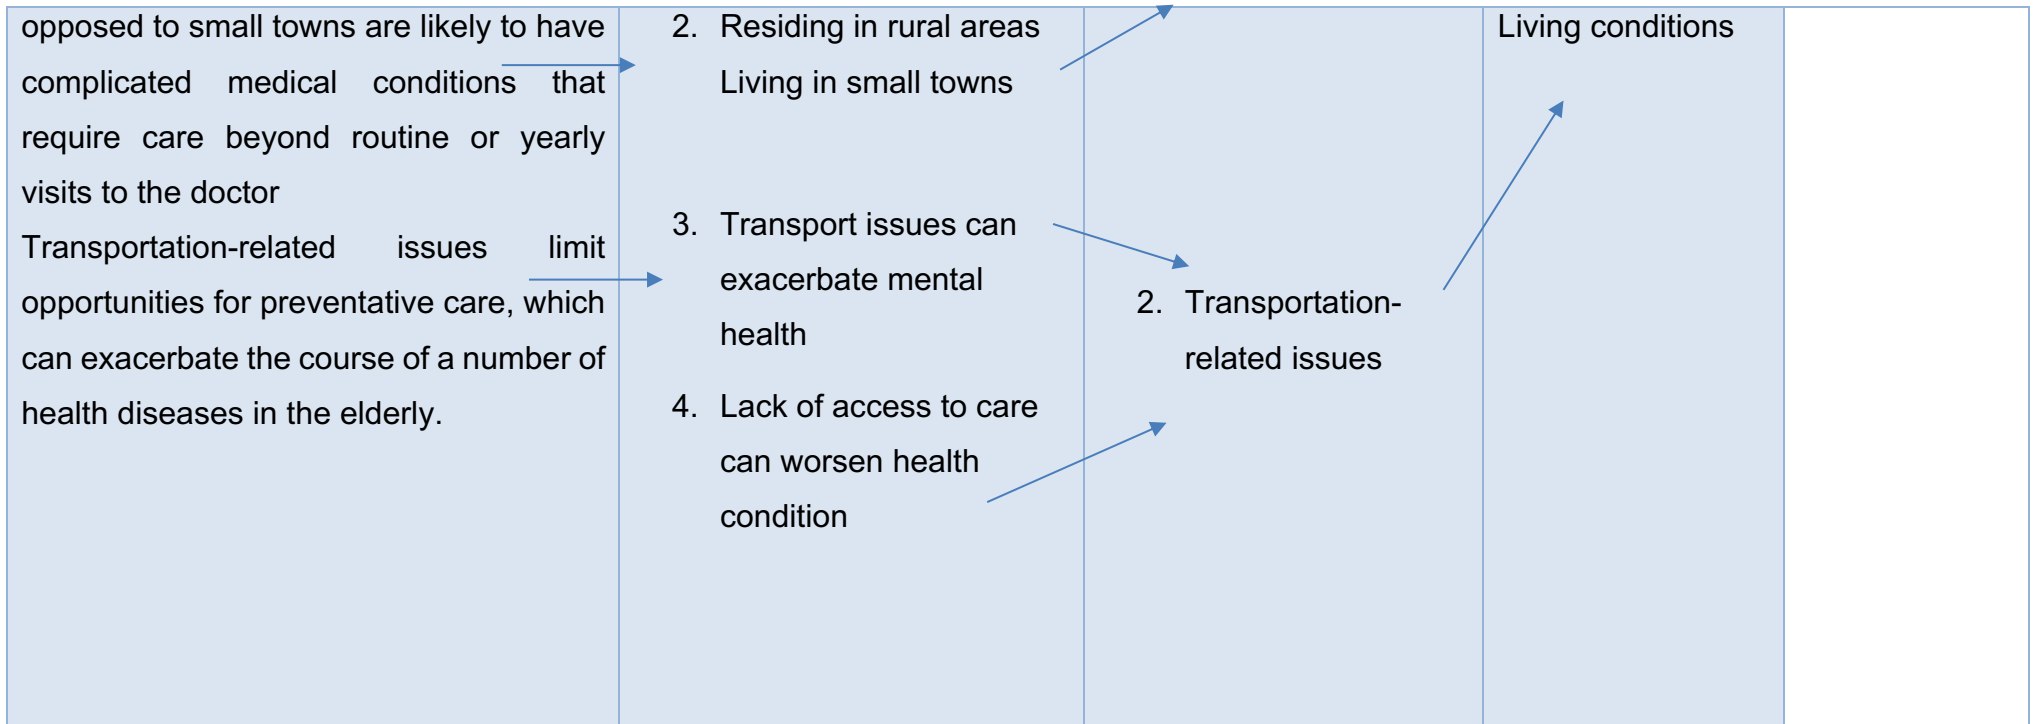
| | | | | |
|---|---|---|---|---|
| opposed to small towns are likely to have complicated medical conditions that require care beyond routine or yearly visits to the doctor<br>Transportation-related issues limit opportunities for preventative care, which can exacerbate the course of a number of health diseases in the elderly. | 2. Residing in rural areas Living in small towns<br>3. Transport issues can exacerbate mental health<br>4. Lack of access to care can worsen health condition | 2. Transportation-related issues | Living conditions | |